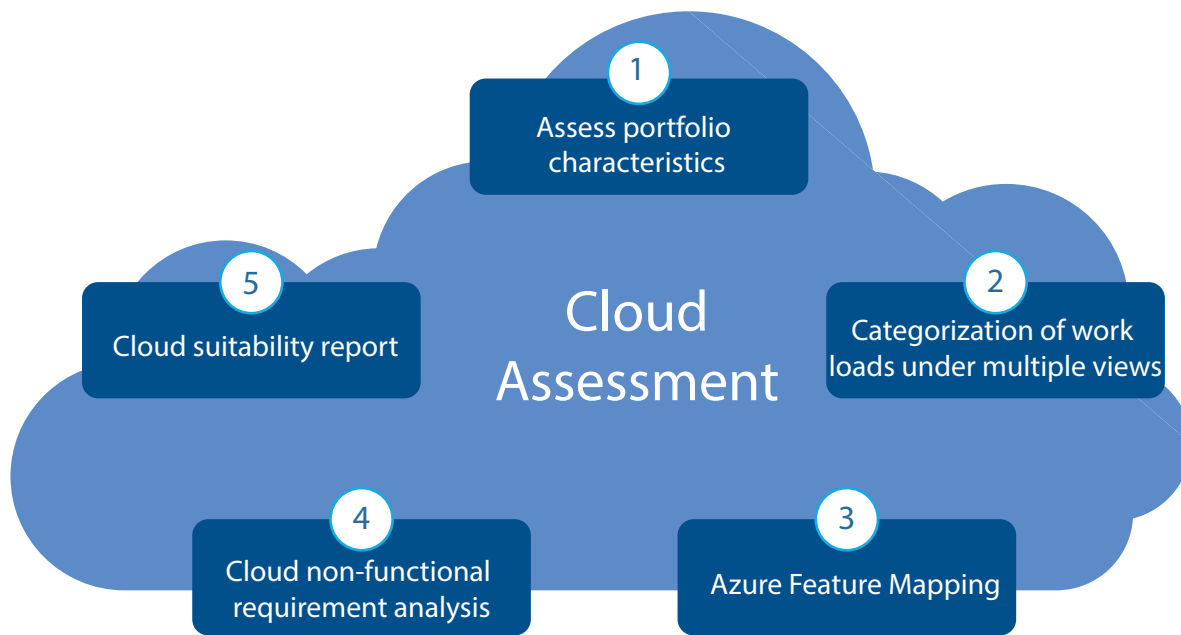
1
Assess portfolio characteristics

5
Cloud suitability report

Cloud Assessment

2
Categorization of work loads under multiple views

4
Cloud non-functional requirement analysis

3
Azure Feature Mapping